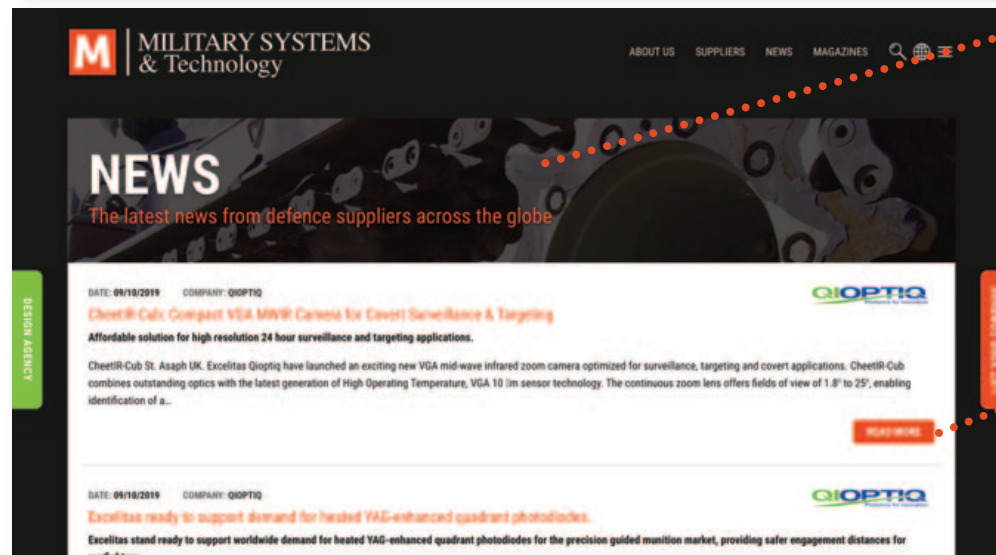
M MILITARY SYSTEMS & Technology

ABOUT US SUPPLIERS NEWS MAGAZINES

NEWS

The latest news from defence suppliers across the globe

DESIGN AGENCY

DATE: 09/10/2019 COMPANY: QIOPTIQ

QIOPTIQ

CheetIR-Cub: Compact VGA MWIR Camera for Covert Surveillance & Targeting

Affordable solution for high resolution 24 hour surveillance and targeting applications.

CheetIR-Cub St. Asaph UK. Excelitas Qioptiq have launched an exciting new VGA mid-wave infrared zoom camera optimized for surveillance, targeting and covert applications. CheetIR-Cub combines outstanding optics with the latest generation of High Operating Temperature, VGA 10 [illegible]m sensor technology. The continuous zoom lens offers fields of view of 1.8° to 25°, enabling identification of a...

READ MORE

DATE: 09/10/2019 COMPANY: QIOPTIQ

QIOPTIQ

Excelitas ready to support demand for heated YAG-enhanced quadrant photodiodes

Excelitas stand ready to support worldwide demand for heated YAG-enhanced quadrant photodiodes for the precision guided munition market, providing safer engagement distances for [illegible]

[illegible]